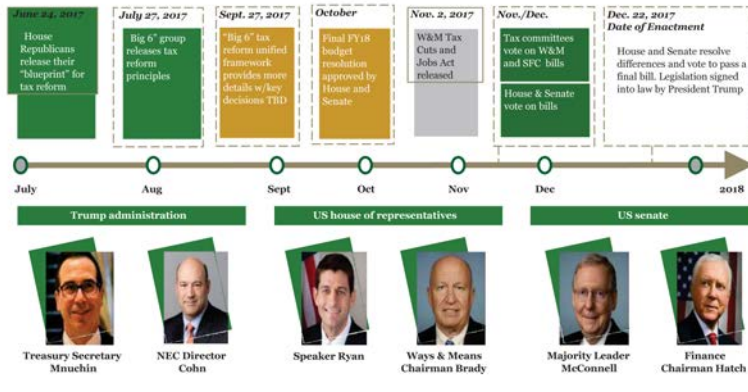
June 24, 2017

House Republicans release their "blueprint" for tax reform

July 27, 2017

"Big 6" group releases tax reform principles

Sept. 27, 2017

"Big 6" tax reform unified framework provides more details w/key decisions TBD

October

Final FY18 budget resolution approved by House and Senate

Nov. 2, 2017

W&M Tax Cuts and Jobs Act released

Nov./Dec.

Tax committees vote on W&M and SFC bills

House & Senate vote on bills

Dec. 22, 2017
Date of Enactment

House and Senate resolve differences and vote to pass a final bill. Legislation signed into law by President Trump

July

Aug

Sept

Oct

Nov

Dec

2018

Trump administration

US house of representatives

US senate

Treasury Secretary Mnuchin

NEC Director Cohn

Speaker Ryan

Ways & Means Chairman Brady

Majority Leader McConnell

Finance Chairman Hatch